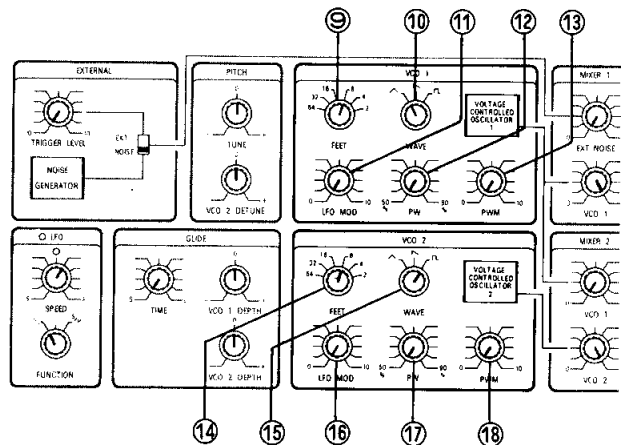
⑨ ⑩ ⑪ ⑫ ⑬

EXTERNAL

TRIGGER LEVEL

EXT
NOISE

NOISE GENERATOR

PITCH

TUNE

VCO 2 DETUNE

VCO 1

32 16 8 4 2 64

FEET

WAVE

VOLTAGE CONTROLLED OSCILLATOR 1

LFO MOD

PW

PWM

MIXER 1

EXT NOISE

VCO 1

LFO

SPEED

FUNCTION

GLIDE

TIME

VCO 1 DEPTH

VCO 2 DEPTH

VCO 2

32 16 8 4 2 64

FEET

WAVE

VOLTAGE CONTROLLED OSCILLATOR 2

LFO MOD

PW

PWM

MIXER 2

VCO 1

VCO 2

⑭ ⑮ ⑯ ⑰ ⑱